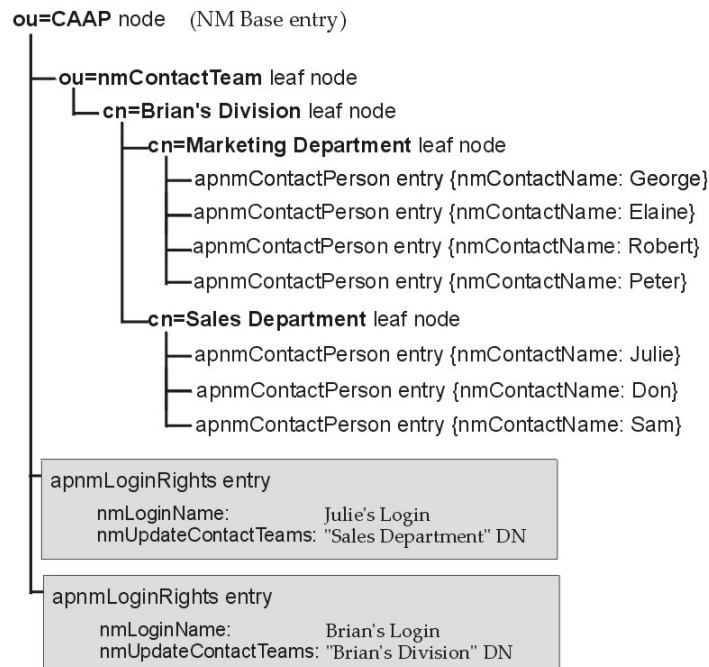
ou=CAAP node (NM Base entry)

ou=nmContactTeam leaf node

cn=Brian's Division leaf node

cn=Marketing Department leaf node

apnmContactPerson entry {nmContactName: George}

apnmContactPerson entry {nmContactName: Elaine}

apnmContactPerson entry {nmContactName: Robert}

apnmContactPerson entry {nmContactName: Peter}

cn=Sales Department leaf node

apnmContactPerson entry {nmContactName: Julie}

apnmContactPerson entry {nmContactName: Don}

apnmContactPerson entry {nmContactName: Sam}

apnmLoginRights entry

nmLoginName: Julie's Login
nmUpdateContactTeams: "Sales Department" DN

apnmLoginRights entry

nmLoginName: Brian's Login
nmUpdateContactTeams: "Brian's Division" DN